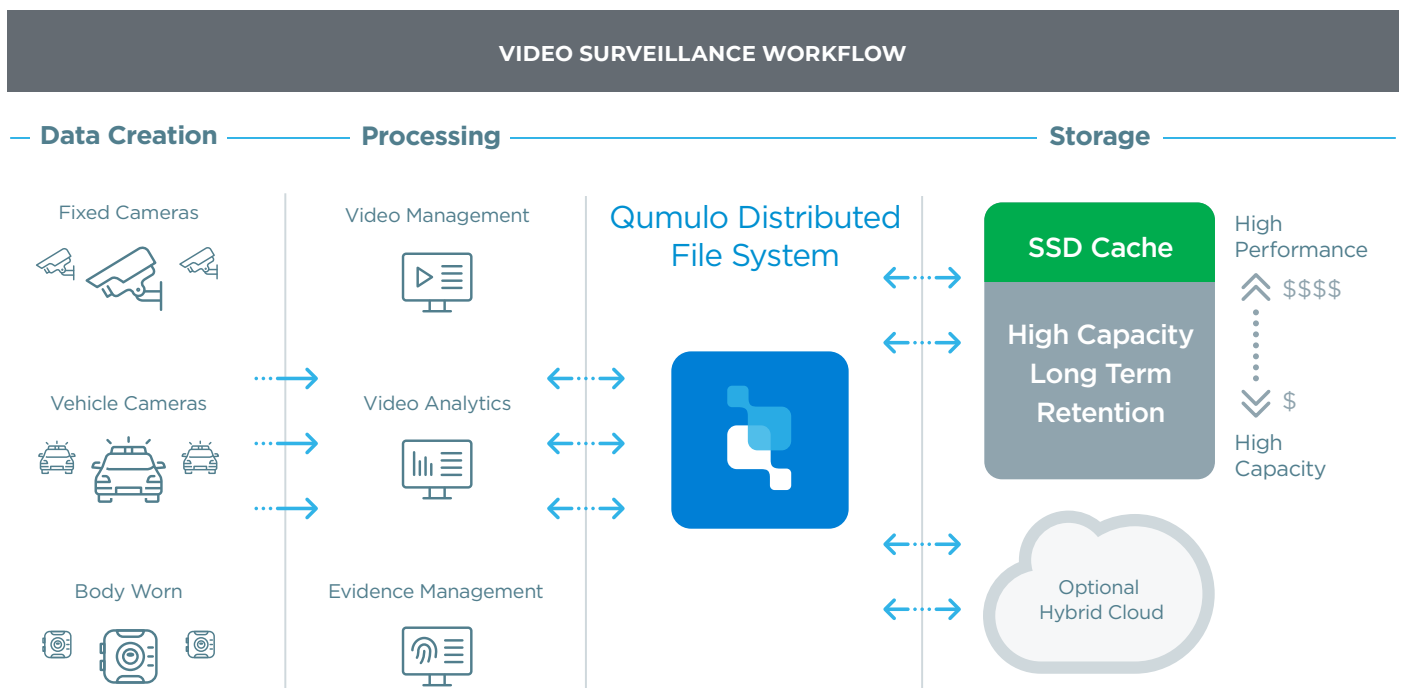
VIDEO SURVEILLANCE WORKFLOW

Data Creation

Processing

Storage

Fixed Cameras

Vehicle Cameras

Body Worn

Video Management

Video Analytics

Evidence Management

Qumulo Distributed File System

SSD Cache

High Capacity Long Term Retention

High Performance

$$$$

$

High Capacity

Optional Hybrid Cloud